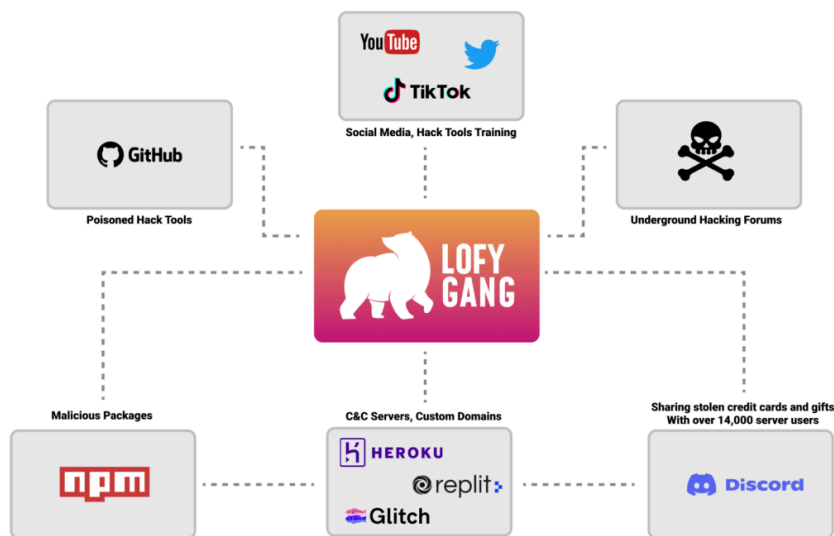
YouTube
TikTok
Social Media, Hack Tools Training

GitHub
Poisoned Hack Tools

Underground Hacking Forums

LOFY GANG

Malicious Packages
npm

C&C Servers, Custom Domains
HEROKU
replit
Glitch

Sharing stolen credit cards and gifts With over 14,000 server users
Discord